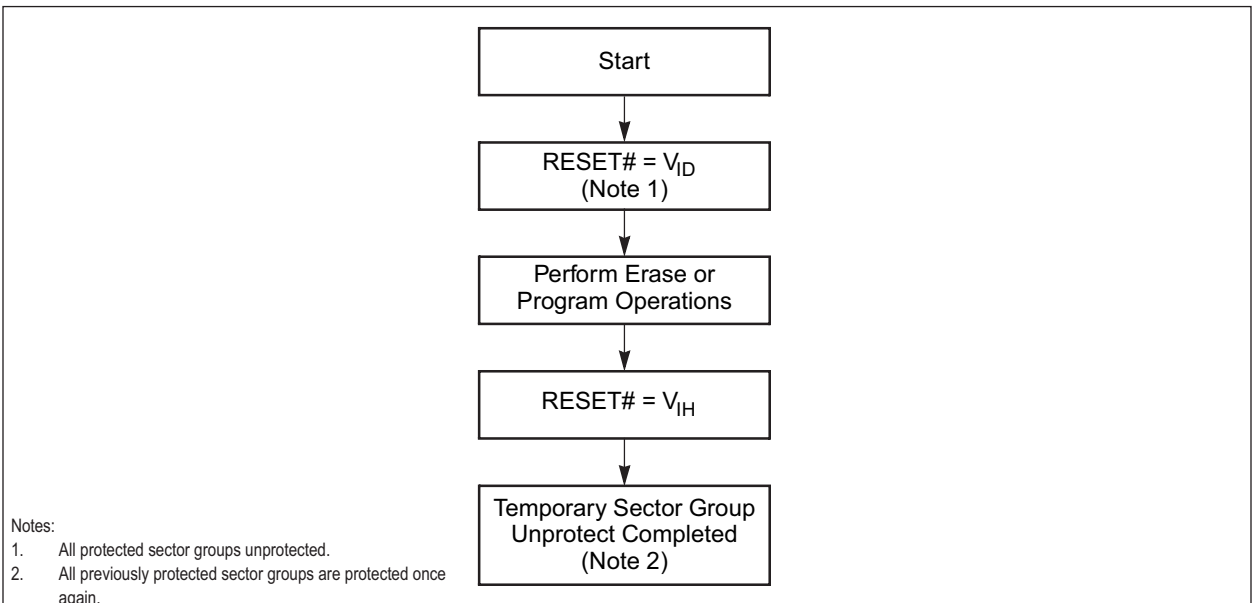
Start

RESET# = $V_{ID}$
(Note 1)

Perform Erase or Program Operations

RESET# = $V_{IH}$

Temporary Sector Group Unprotect Completed
(Note 2)

Notes:
1. All protected sector groups unprotected.
2. All previously protected sector groups are protected once again.